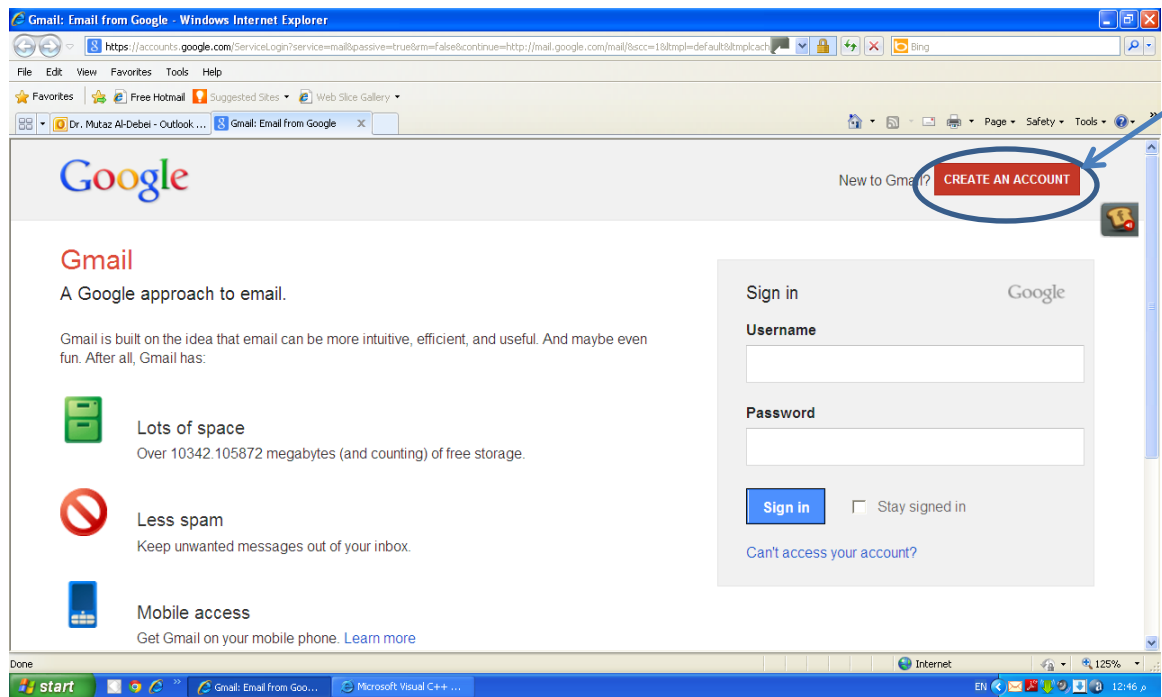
Gmail: Email from Google - Windows Internet Explorer

https://accounts.google.com/ServiceLogin?service=mail&passive=true&rm=false&continue=http://mail.google.com/mail/&scc=1&ltmpl=default&ltmplcach

Bing

File Edit View Favorites Tools Help

Favorites | Free Hotmail | Suggested Sites | Web Slice Gallery

Dr. Mutaz Al-Debei - Outlook ... | Gmail: Email from Google

Page | Safety | Tools

Google

New to Gmail? CREATE AN ACCOUNT

Gmail

A Google approach to email.

Gmail is built on the idea that email can be more intuitive, efficient, and useful. And maybe even fun. After all, Gmail has:

Lots of space

Over 10342.105872 megabytes (and counting) of free storage.

Less spam

Keep unwanted messages out of your inbox.

Mobile access

Get Gmail on your mobile phone. Learn more

Sign in

Google

Username

Password

Sign in

Stay signed in

Can't access your account?

Done

Internet

125%

start

Gmail: Email from Goo...

Microsoft Visual C++ ...

EN

12:46